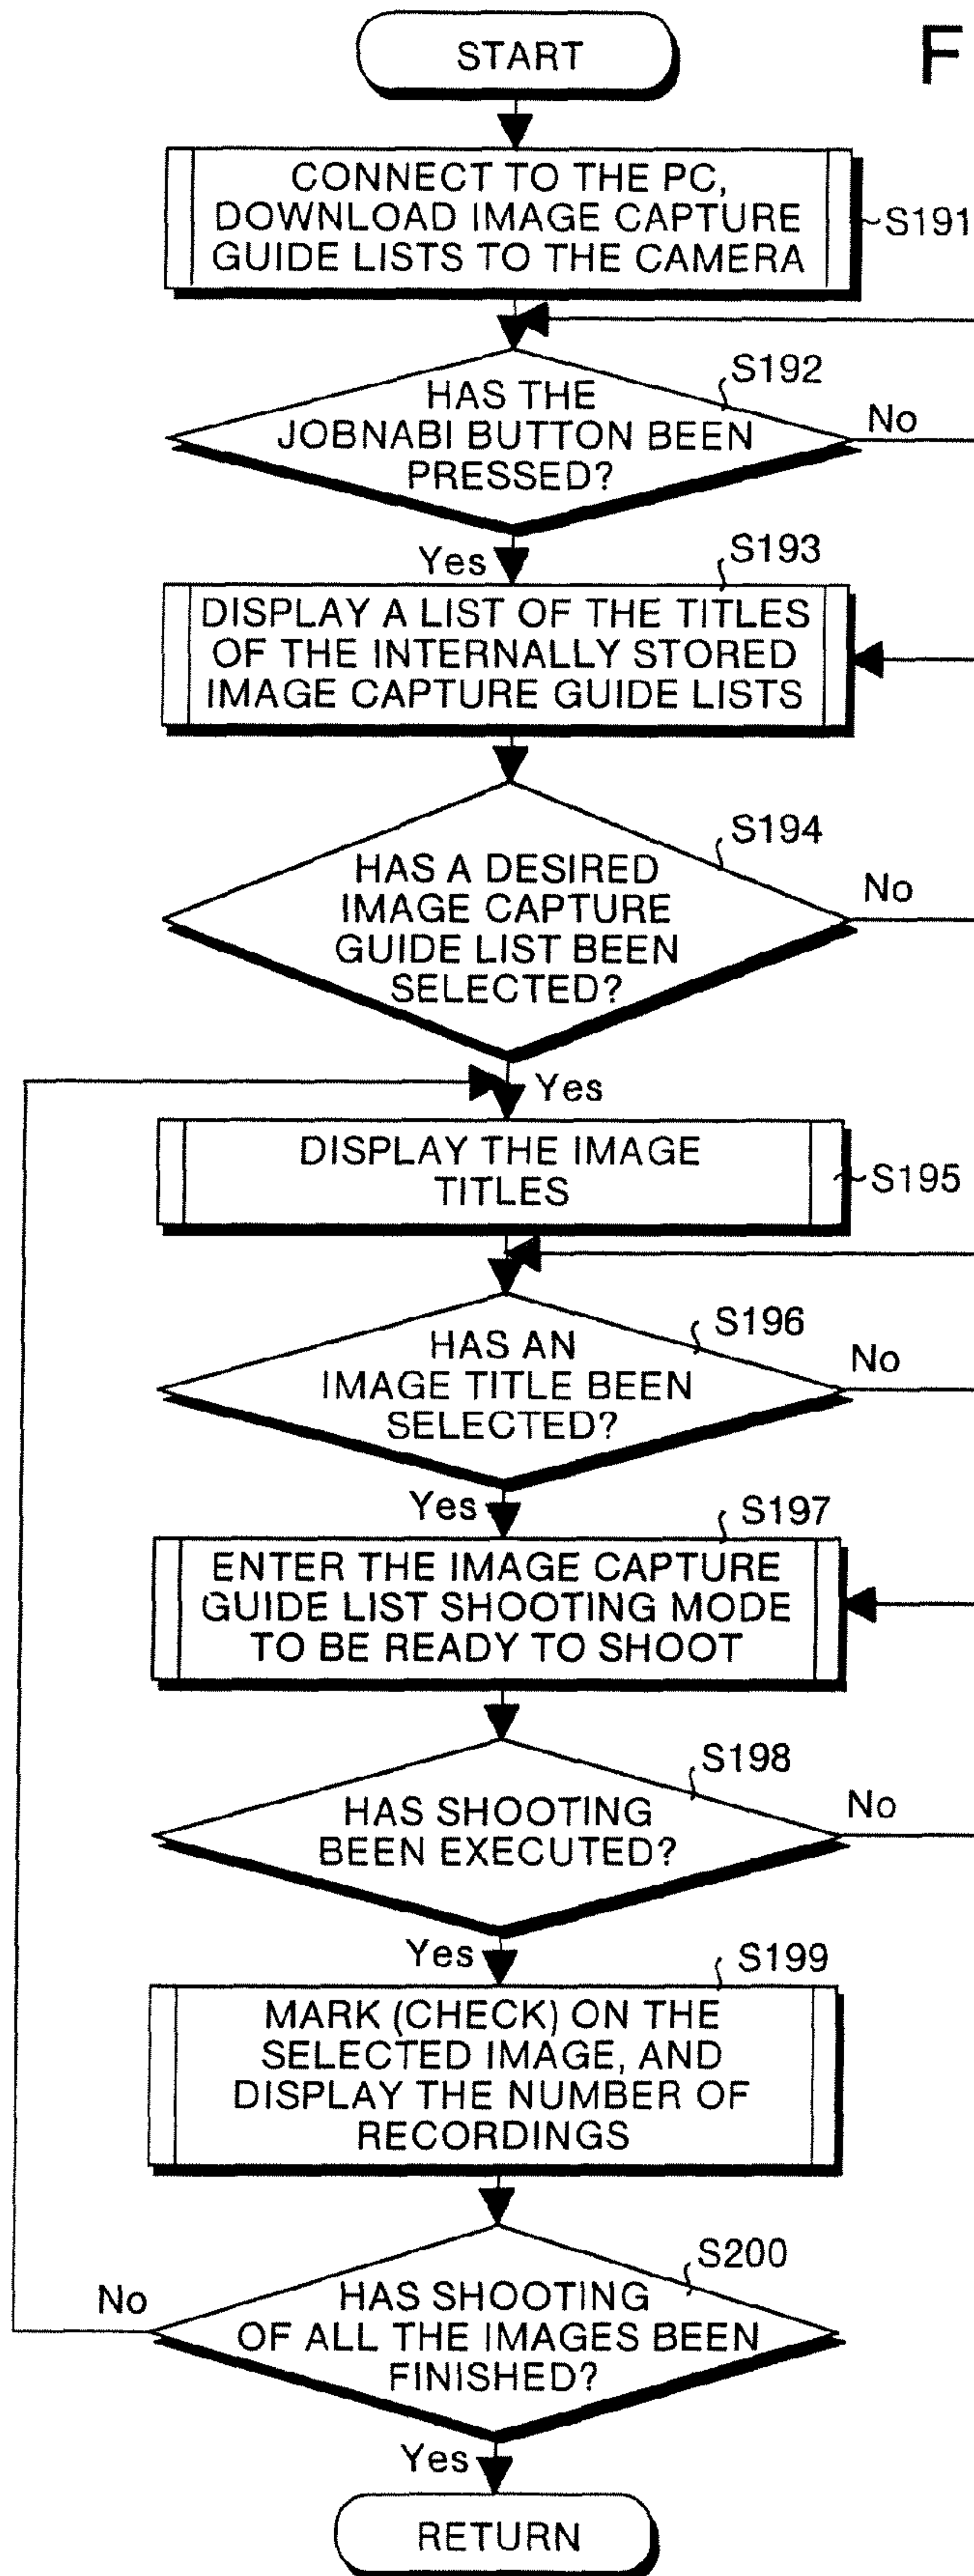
F

START

CONNECT TO THE PC, DOWNLOAD IMAGE CAPTURE GUIDE LISTS TO THE CAMERA

S191

S192

HAS THE JOBNABI BUTTON BEEN PRESSED?

No

Yes

S193

DISPLAY A LIST OF THE TITLES OF THE INTERNALLY STORED IMAGE CAPTURE GUIDE LISTS

S194

HAS A DESIRED IMAGE CAPTURE GUIDE LIST BEEN SELECTED?

No

Yes

DISPLAY THE IMAGE TITLES

S195

S196

HAS AN IMAGE TITLE BEEN SELECTED?

No

Yes

S197

ENTER THE IMAGE CAPTURE GUIDE LIST SHOOTING MODE TO BE READY TO SHOOT

S198

HAS SHOOTING BEEN EXECUTED?

No

Yes

S199

MARK (CHECK) ON THE SELECTED IMAGE, AND DISPLAY THE NUMBER OF RECORDINGS

S200

No

HAS SHOOTING OF ALL THE IMAGES BEEN FINISHED?

Yes

RETURN